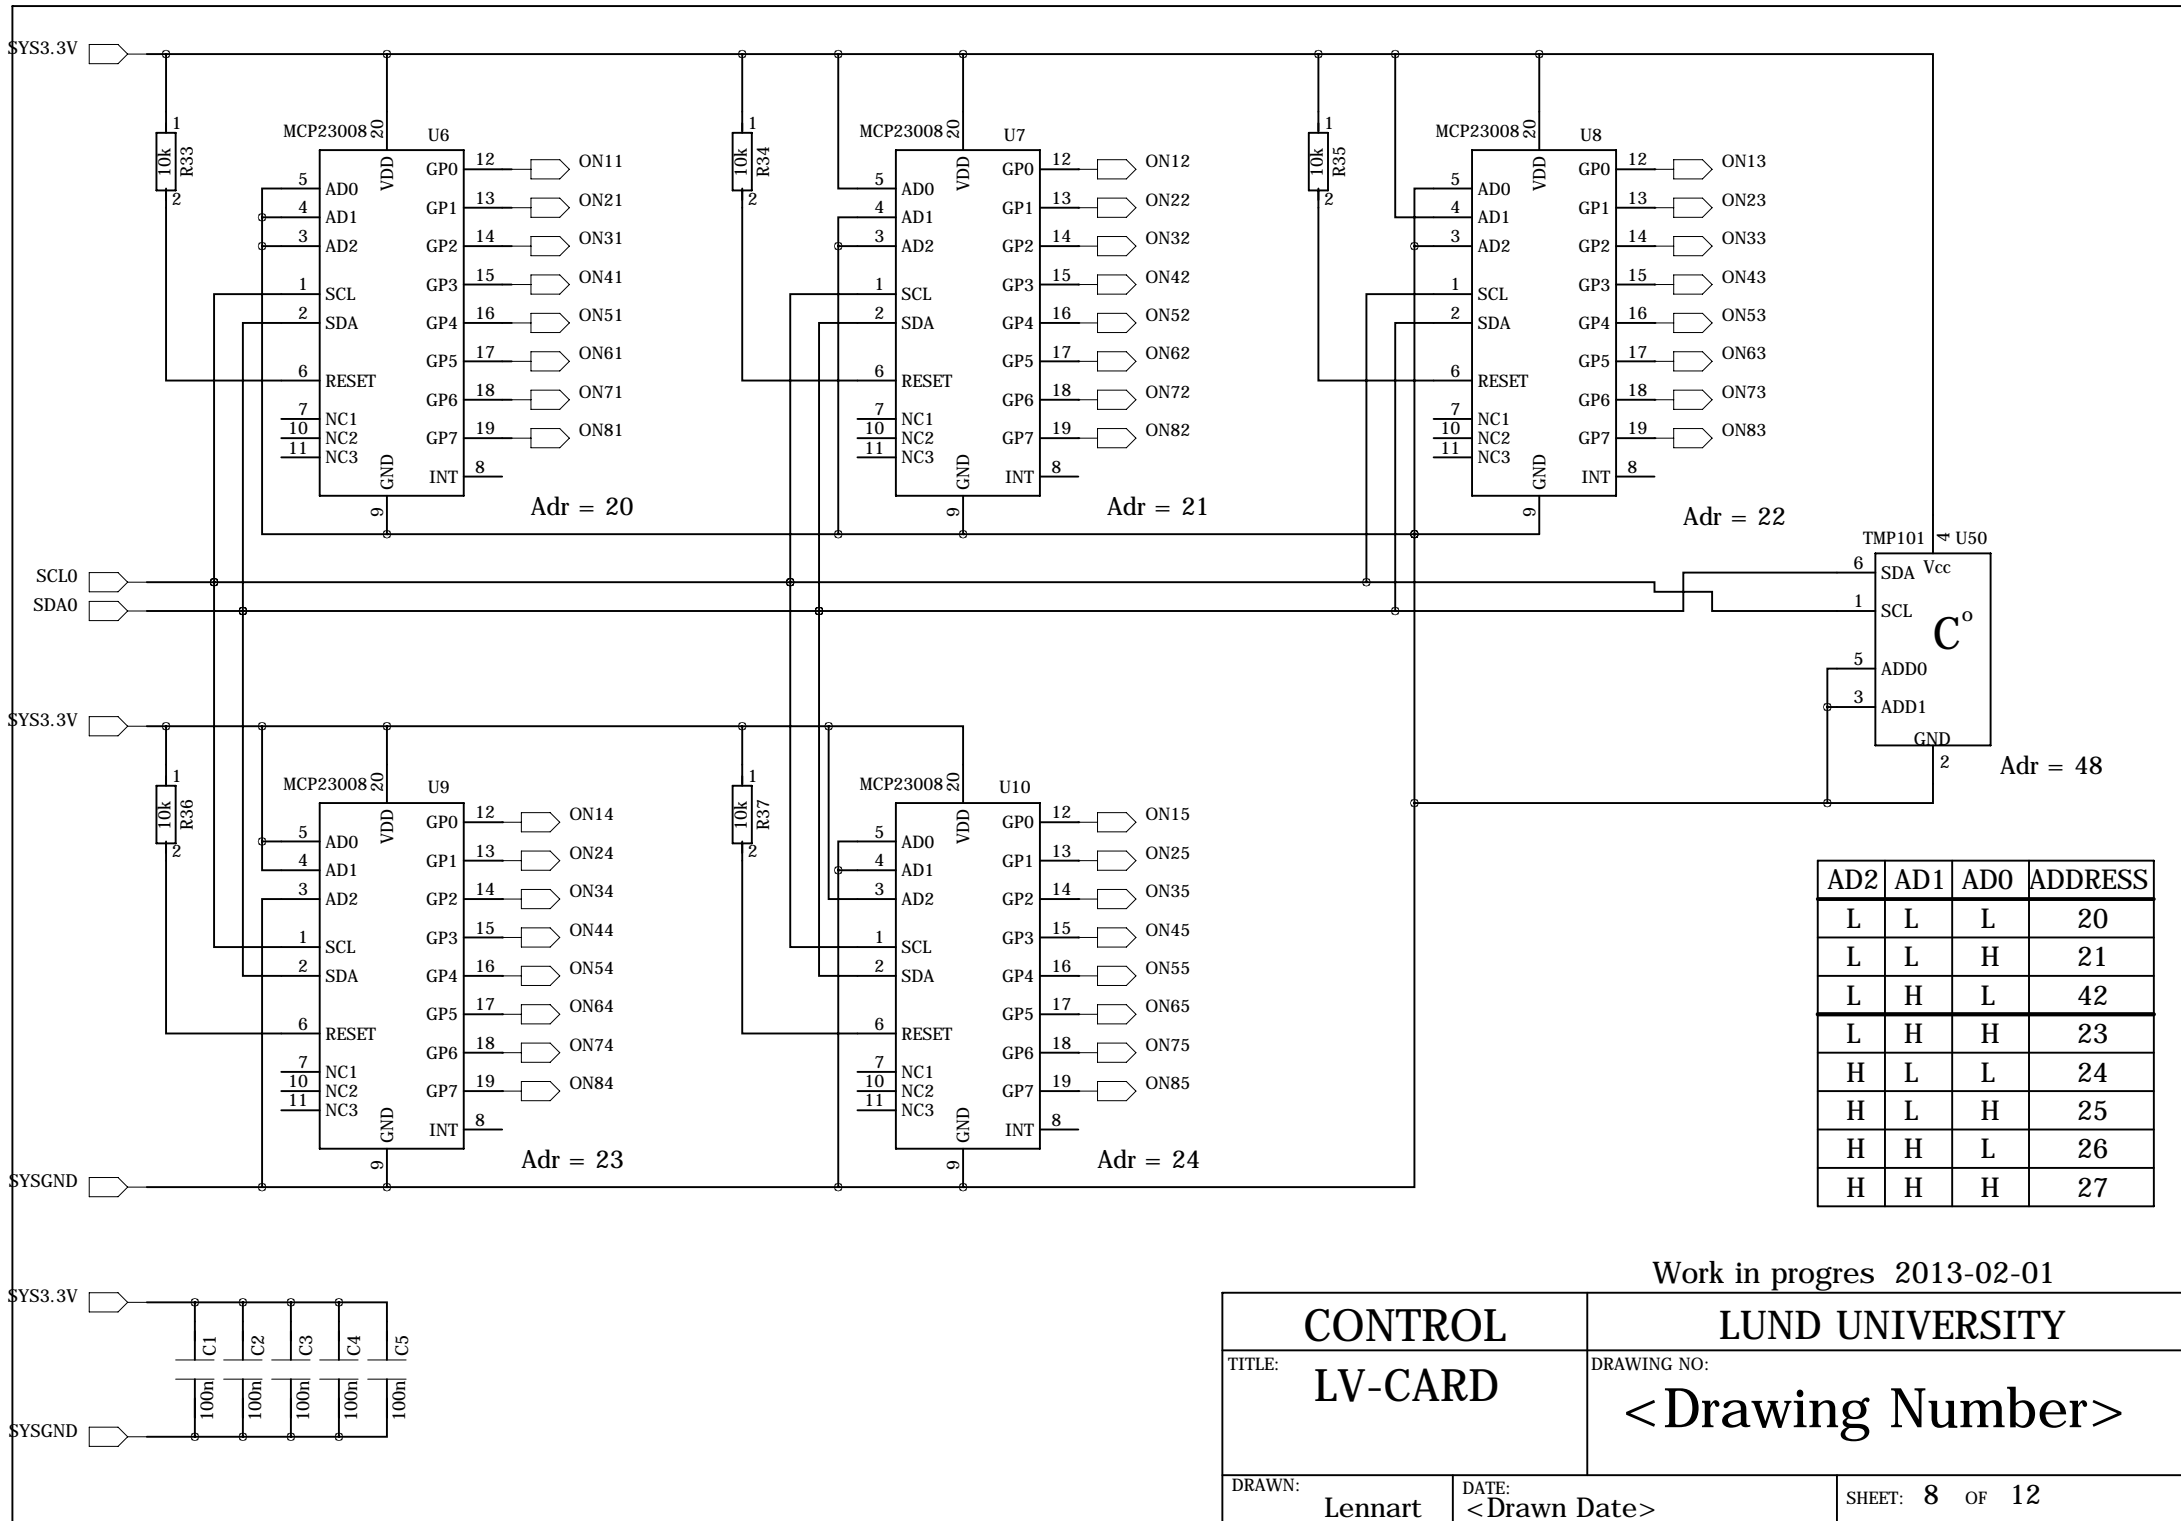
SYS3.3V

1
10k R33
2

MCP23008 20
U6
5 AD0
4 AD1
3 AD2
1 SCL
2 SDA
6 RESET
7 NC1
10 NC2
11 NC3
VDD
GND
9
GP0 12 ON11
GP1 13 ON21
GP2 14 ON31
GP3 15 ON41
GP4 16 ON51
GP5 17 ON61
GP6 18 ON71
GP7 19 ON81
INT 8
Adr = 20

1
10k R34
2

MCP23008 20
U7
5 AD0
4 AD1
3 AD2
1 SCL
2 SDA
6 RESET
7 NC1
10 NC2
11 NC3
VDD
GND
9
GP0 12 ON12
GP1 13 ON22
GP2 14 ON32
GP3 15 ON42
GP4 16 ON52
GP5 17 ON62
GP6 18 ON72
GP7 19 ON82
INT 8
Adr = 21

1
10k R35
2

MCP23008 20
U8
5 AD0
4 AD1
3 AD2
1 SCL
2 SDA
6 RESET
7 NC1
10 NC2
11 NC3
VDD
GND
9
GP0 12 ON13
GP1 13 ON23
GP2 14 ON33
GP3 15 ON43
GP4 16 ON53
GP5 17 ON63
GP6 18 ON73
GP7 19 ON83
INT 8
Adr = 22

TMP101 4 U50
6 SDA Vcc
1 SCL
C°
5 ADD0
3 ADD1
GND
2
Adr = 48

SCL0
SDA0

SYS3.3V

1
10k R36
2

MCP23008 20
U9
5 AD0
4 AD1
3 AD2
1 SCL
2 SDA
6 RESET
7 NC1
10 NC2
11 NC3
VDD
GND
9
GP0 12 ON14
GP1 13 ON24
GP2 14 ON34
GP3 15 ON44
GP4 16 ON54
GP5 17 ON64
GP6 18 ON74
GP7 19 ON84
INT 8
Adr = 23

1
10k R37
2

MCP23008 20
U10
5 AD0
4 AD1
3 AD2
1 SCL
2 SDA
6 RESET
7 NC1
10 NC2
11 NC3
VDD
GND
9
GP0 12 ON15
GP1 13 ON25
GP2 14 ON35
GP3 15 ON45
GP4 16 ON55
GP5 17 ON65
GP6 18 ON75
GP7 19 ON85
INT 8
Adr = 24

SYSGND

| AD2 | AD1 | AD0 | ADDRESS |
|---|---|---|---|
| L | L | L | 20 |
| L | L | H | 21 |
| L | H | L | 42 |
| L | H | H | 23 |
| H | L | L | 24 |
| H | L | H | 25 |
| H | H | L | 26 |
| H | H | H | 27 |

SYS3.3V
C1 C2 C3 C4 C5
100n 100n 100n 100n 100n
SYSGND

Work in progres 2013-02-01

CONTROL
LUND UNIVERSITY
TITLE:
LV-CARD
DRAWING NO:
<Drawing Number>
DRAWN:
Lennart
DATE:
<Drawn Date>
SHEET: 8 OF 12